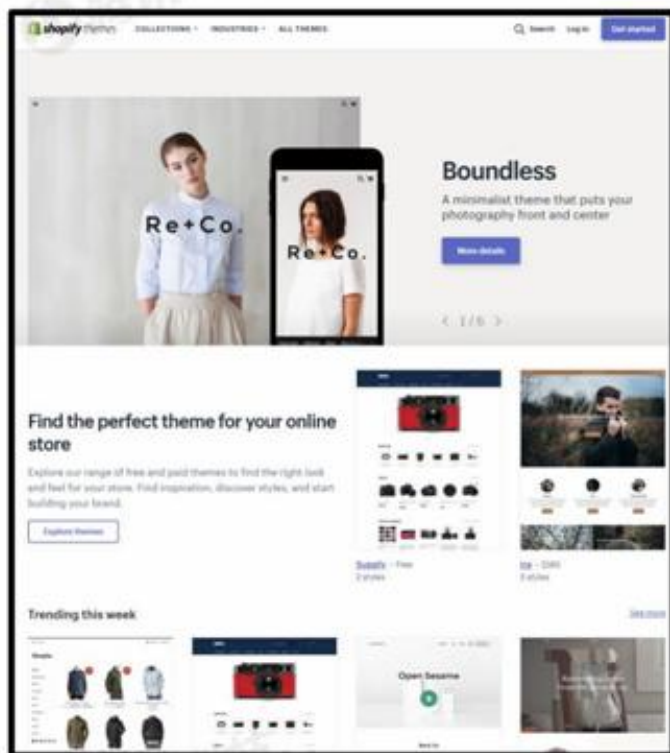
shopify themes COLLECTIONS ▾ INDUSTRIES ▾ ALL THEMES

Search Log in Get started

Re+Co.

Re+Co.

Boundless

A minimalist theme that puts your photography front and center

More details

‹ 1/6 ›

Find the perfect theme for your online store

Explore our range of free and paid themes to find the right look and feel for your store. Find inspiration, discover styles, and start building your brand.

Explore themes

Supply — Free
2 styles

Ira — $180
3 styles

Trending this week

See more

Simple

Open Sesame

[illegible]